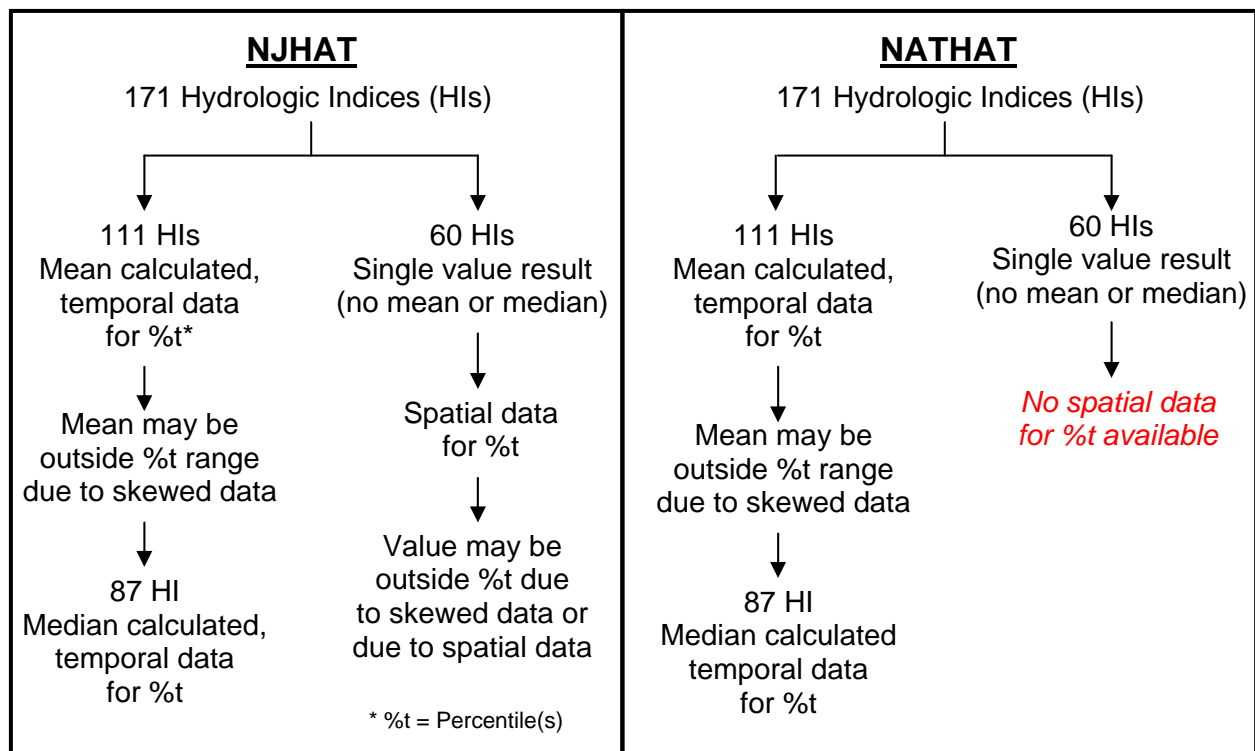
NJHAT

171 Hydrologic Indices (HIs)

111 HIs
Mean calculated, temporal data for %t*

Mean may be outside %t range due to skewed data

87 HI
Median calculated, temporal data for %t

60 HIs
Single value result (no mean or median)

Spatial data for %t

Value may be outside %t due to skewed data or due to spatial data

* %t = Percentile(s)

NATHAT

171 Hydrologic Indices (HIs)

111 HIs
Mean calculated, temporal data for %t

Mean may be outside %t range due to skewed data

87 HI
Median calculated temporal data for %t

60 HIs
Single value result (no mean or median)

No spatial data for %t available